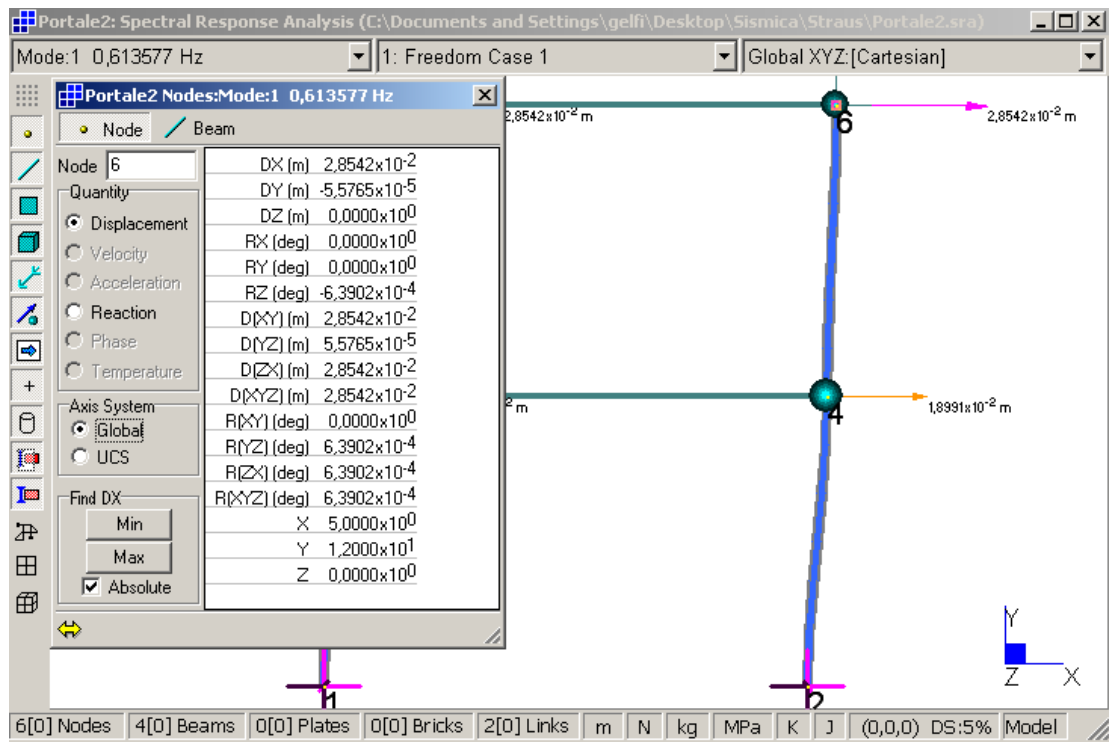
Portale2: Spectral Response Analysis (C:\Documents and Settings\gelfi\Desktop\Sismica\Straus\Portale2.sra)

Mode:1 0,613577 Hz
1: Freedom Case 1
Global XYZ:[Cartesian]

Portale2 Nodes:Mode:1 0,613577 Hz

Node
Beam

Node 6

Quantity
Displacement
Velocity
Acceleration
Reaction
Phase
Temperature

Axis System
Global
UCS

Find DX
Min
Max
Absolute

| | |
|---|---|
| DX (m) | $2,8542x10^{-2}$ |
| DY (m) | $-5,5765x10^{-5}$ |
| DZ (m) | $0,0000x10^{0}$ |
| RX (deg) | $0,0000x10^{0}$ |
| RY (deg) | $0,0000x10^{0}$ |
| RZ (deg) | $-6,3902x10^{-4}$ |
| D(XY) (m) | $2,8542x10^{-2}$ |
| D(YZ) (m) | $5,5765x10^{-5}$ |
| D(ZX) (m) | $2,8542x10^{-2}$ |
| D(XYZ) (m) | $2,8542x10^{-2}$ |
| R(XY) (deg) | $0,0000x10^{0}$ |
| R(YZ) (deg) | $6,3902x10^{-4}$ |
| R(ZX) (deg) | $6,3902x10^{-4}$ |
| R(XYZ) (deg) | $6,3902x10^{-4}$ |
| X | $5,0000x10^{0}$ |
| Y | $1,2000x10^{1}$ |
| Z | $0,0000x10^{0}$ |

$2,8542x10^{-2}$ m
6
$2,8542x10^{-2}$ m
$^{-2}$ m
4
$1,8991x10^{-2}$ m
1
2
Y
Z
X

6[0] Nodes | 4[0] Beams | 0[0] Plates | 0[0] Bricks | 2[0] Links | m | N | kg | MPa | K | J | (0,0,0) DS:5% | Model